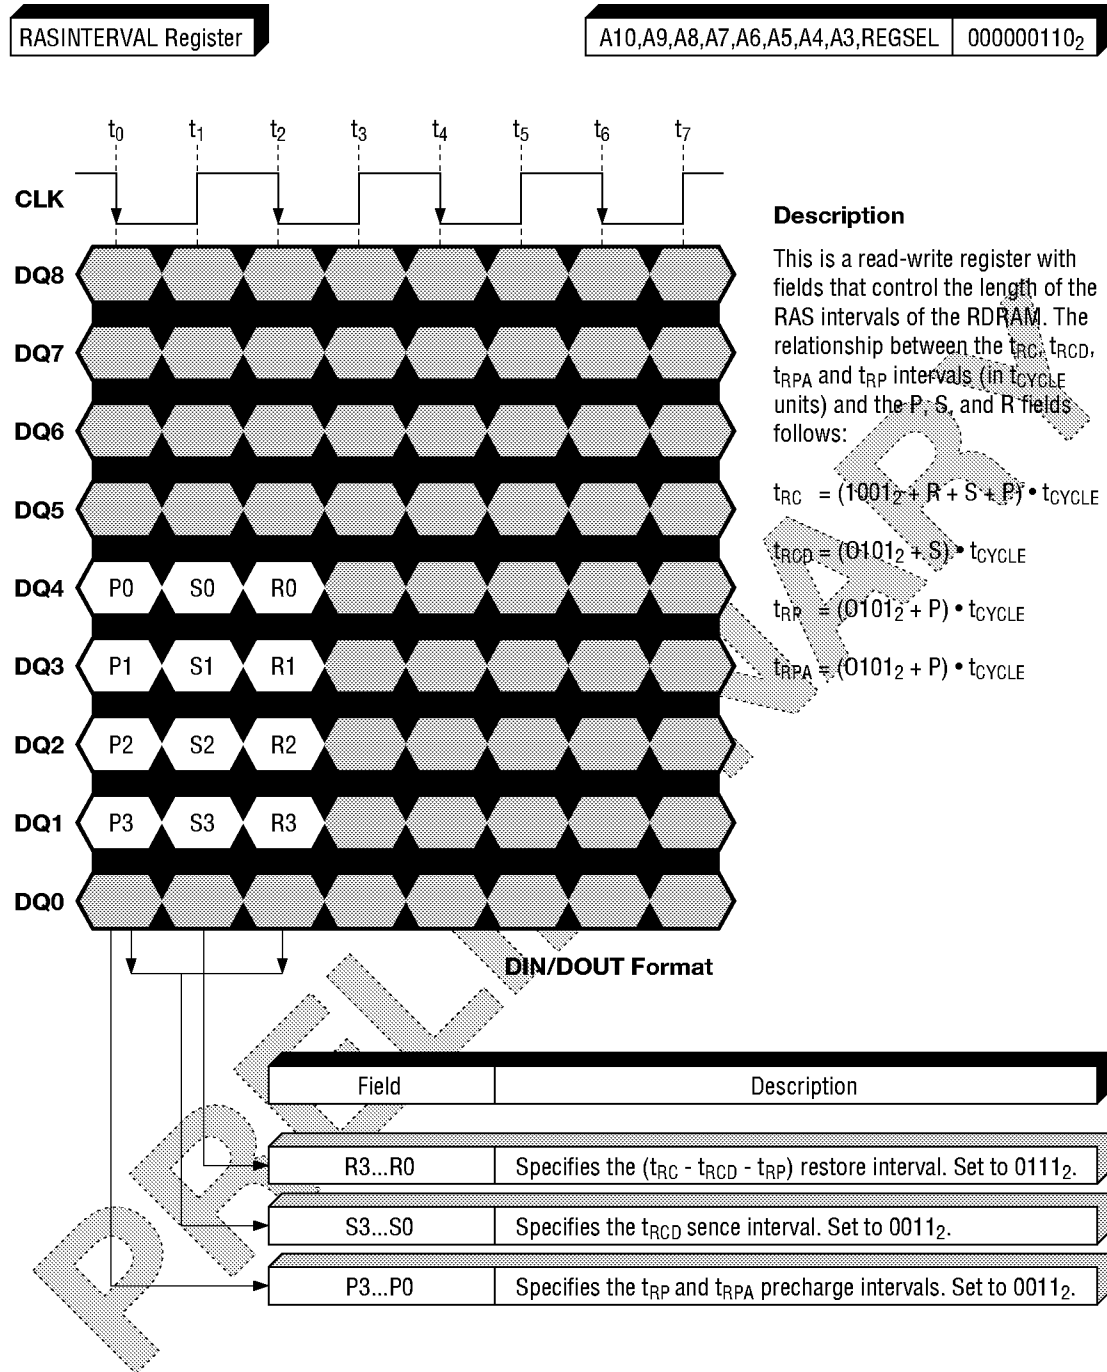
RASINTERVAL Register

A10,A9,A8,A7,A6,A5,A4,A3,REGSEL | $000000110_2$

$t_0$ $t_1$ $t_2$ $t_3$ $t_4$ $t_5$ $t_6$ $t_7$

CLK

DQ8

DQ7

DQ6

DQ5

DQ4 P0 S0 R0

DQ3 P1 S1 R1

DQ2 P2 S2 R2

DQ1 P3 S3 R3

DQ0

DIN/DOUT Format

Description

This is a read-write register with fields that control the length of the RAS intervals of the RDRAM. The relationship between the $t_{RC}$, $t_{RCD}$, $t_{RPA}$ and $t_{RP}$ intervals (in $t_{CYCLE}$ units) and the P, S, and R fields follows:

$t_{RC} = (1001_2 + R + S + P) \cdot t_{CYCLE}$

$t_{RCD} = (0101_2 + S) \cdot t_{CYCLE}$

$t_{RP} = (0101_2 + P) \cdot t_{CYCLE}$

$t_{RPA} = (0101_2 + P) \cdot t_{CYCLE}$

| Field | Description |
|---|---|
| R3...R0 | Specifies the ($t_{RC}$ - $t_{RCD}$ - $t_{RP}$) restore interval. Set to $0111_2$. |
| S3...S0 | Specifies the $t_{RCD}$ sence interval. Set to $0011_2$. |
| P3...P0 | Specifies the $t_{RP}$ and $t_{RPA}$ precharge intervals. Set to $0011_2$. |

PRELIMINARY